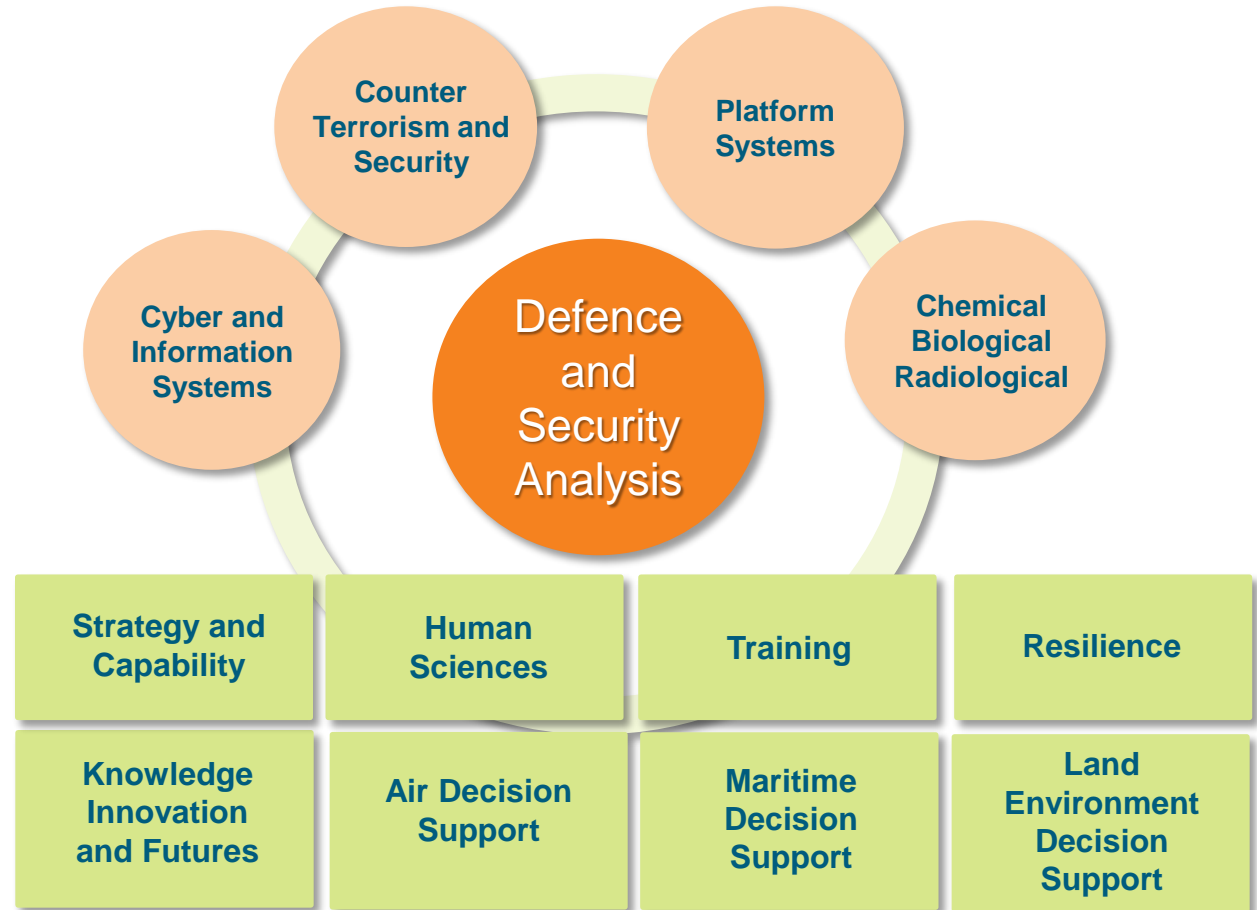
Counter Terrorism and Security

Platform Systems

Cyber and Information Systems

Defence and Security Analysis

Chemical Biological Radiological

| Strategy and Capability | Human Sciences | Training | Resilience |
|---|---|---|---|
| Knowledge Innovation and Futures | Air Decision Support | Maritime Decision Support | Land Environment Decision Support |